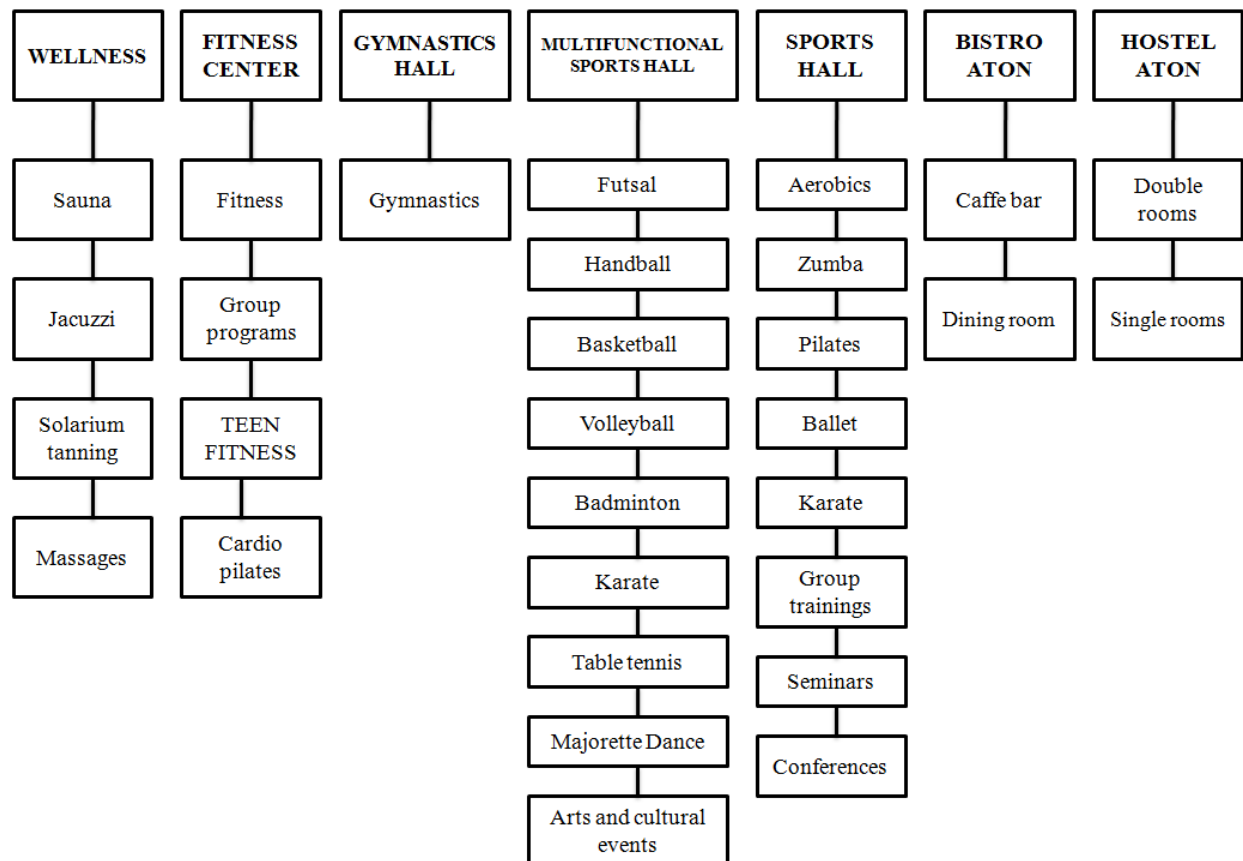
WELLNESS

Sauna

Jacuzzi

Solarium tanning

Massages

FITNESS CENTER

Fitness

Group programs

TEEN FITNESS

Cardio pilates

GYMNASTICS HALL

Gymnastics

MULTIFUNCTIONAL SPORTS HALL

Futsal

Handball

Basketball

Volleyball

Badminton

Karate

Table tennis

Majorette Dance

Arts and cultural events

SPORTS HALL

Aerobics

Zumba

Pilates

Ballet

Karate

Group trainings

Seminars

Conferences

BISTRO ATON

Caffe bar

Dining room

HOSTEL ATON

Double rooms

Single rooms